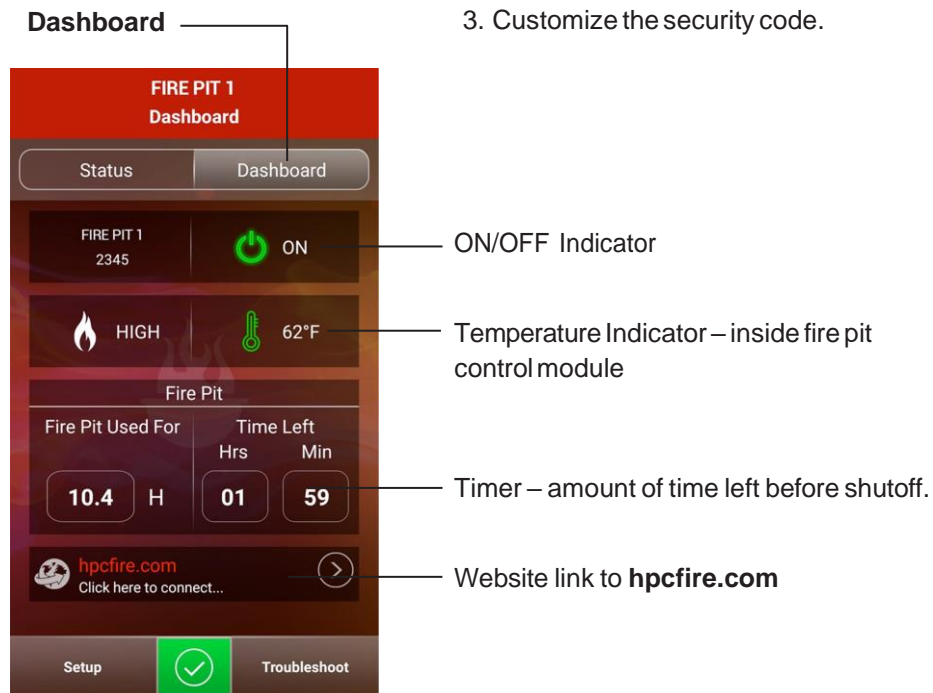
**Dashboard**

3. Customize the security code.

FIRE PIT 1
Dashboard

Status | Dashboard

FIRE PIT 1
2345

ON

HIGH

62°F

Fire Pit

Fire Pit Used For

Time Left
Hrs Min

10.4 H

01

59

hpcfire.com
Click here to connect...

Setup

Troubleshoot

ON/OFF Indicator

Temperature Indicator – inside fire pit control module

Timer – amount of time left before shutoff.

Website link to **hpcfire.com**